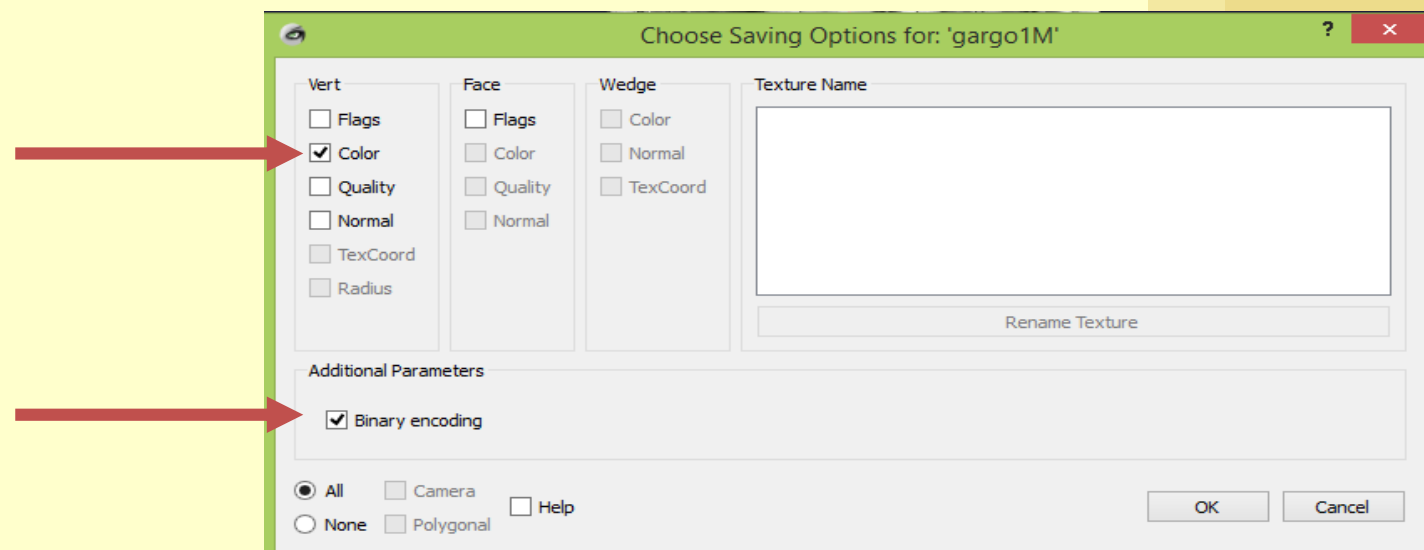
Choose Saving Options for: 'gargo1M'

?

Vert
Flags
Color
Quality
Normal
TexCoord
Radius

Face
Flags
Color
Quality
Normal

Wedge
Color
Normal
TexCoord

Texture Name

Rename Texture

Additional Parameters
Binary encoding

All
None
Camera
Polygonal
Help

OK
Cancel